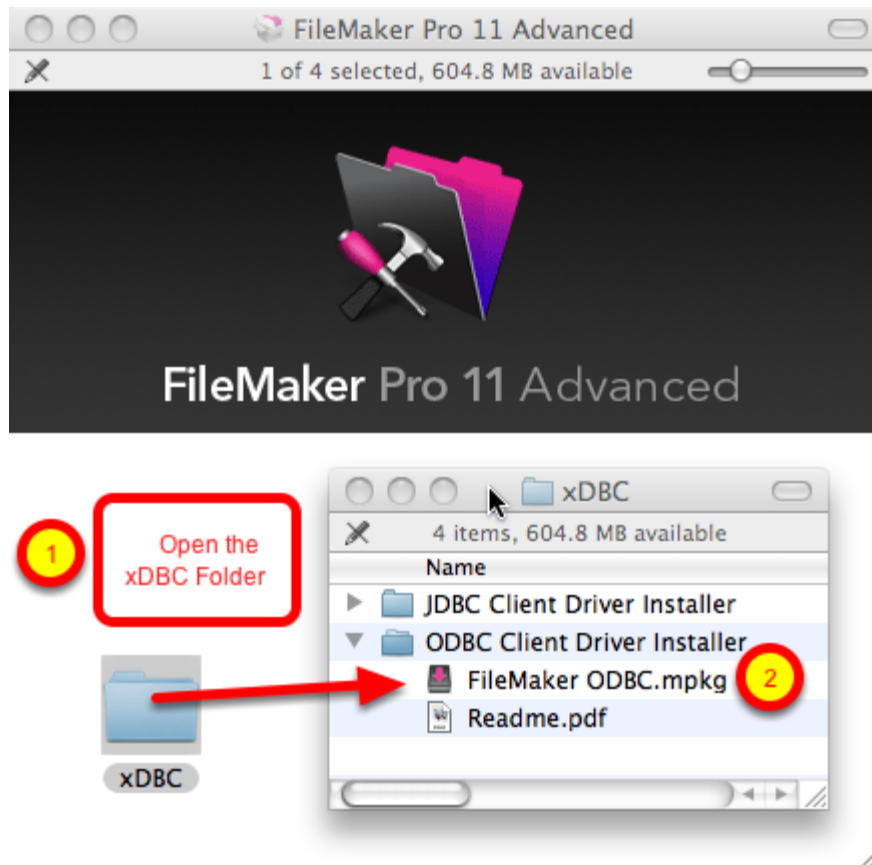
FileMaker Pro 11 Advanced

1 of 4 selected, 604.8 MB available

FileMaker Pro 11 Advanced

xDBC

4 items, 604.8 MB available

1

Open the xDBC Folder

Name

JDBC Client Driver Installer

ODBC Client Driver Installer

FileMaker ODBC.mpkg

2

Readme.pdf

xDBC